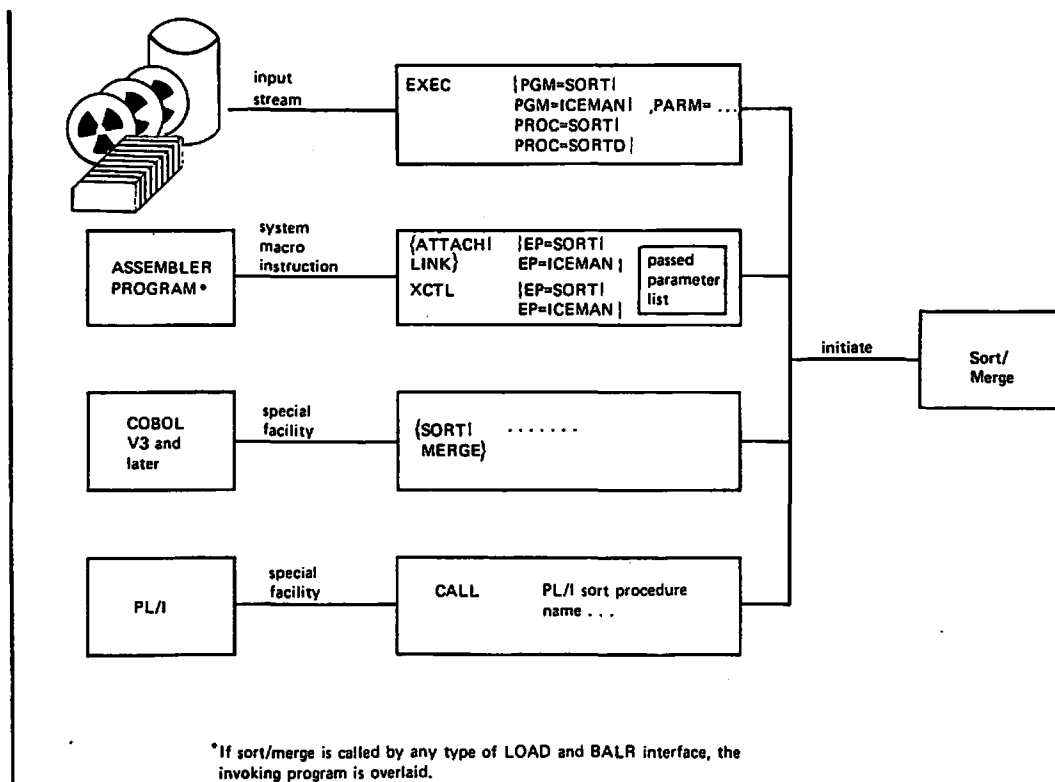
input stream

EXEC {PGM=SORT| PGM=ICEMAN| PROC=SORT| PROC=SORTD} ,PARM= ...

ASSEMBLER PROGRAM*

system macro instruction

{ATTACH| LINK} {EP=SORT| EP=ICEMAN}

XCTL {EP=SORT| EP=ICEMAN}

passed parameter list

initiate

Sort/ Merge

COBOL V3 and later

special facility

{SORT| MERGE} .......

PL/I

special facility

CALL PL/I sort procedure name . . .

*If sort/merge is called by any type of LOAD and BALR interface, the invoking program is overlaid.